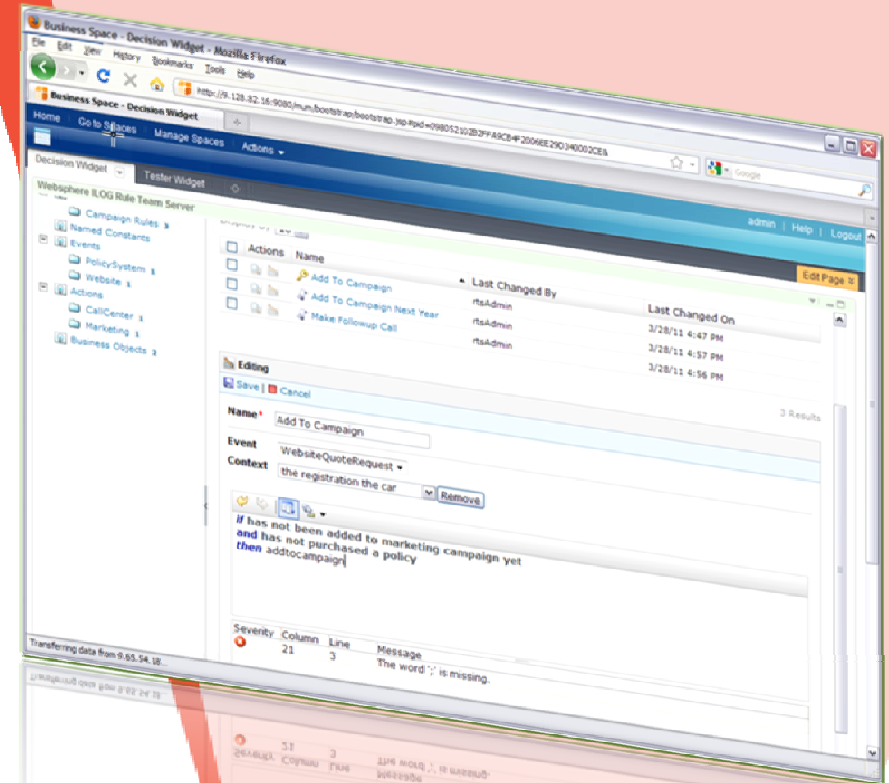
Business Space - Decision Widget - Mozilla Firefox

File Edit View History Bookmarks Tools Help

http://9.128.32.16:9080/mum/bootstrap/bootstrap.jsp?pid=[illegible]

Business Space - Decision Widget

Home Go to Spaces Manage Spaces Actions

Decision Widget Tester Widget

Websphere ILOG Rule Team Server

admin | Help | Logout

Edit Page

Campaign Rules 3
Named Constants
Events
PolicySystem 1
Website 1
Actions
CallCenter 1
Marketing 1
Business Objects 3

| | Actions | Name | Last Changed By | Last Changed On |
|---|---|---|---|---|
| | | Add To Campaign | rtsAdmin | 3/28/11 4:47 PM |
| | | Add To Campaign Next Year | rtsAdmin | 3/28/11 4:57 PM |
| | | Make Followup Call | rtsAdmin | 3/28/11 4:56 PM |

3 Results

Editing

Save | Cancel

Name* Add To Campaign

Event WebsiteQuoteRequest

Context the registration the car Remove

if has not been added to marketing campaign yet
and has not purchased a policy
then addtocampaign

| Severity | Column | Line | Message |
|---|---|---|---|
| | 21 | 3 | The word ';' is missing. |

Transferring data from 9.65.54.18...